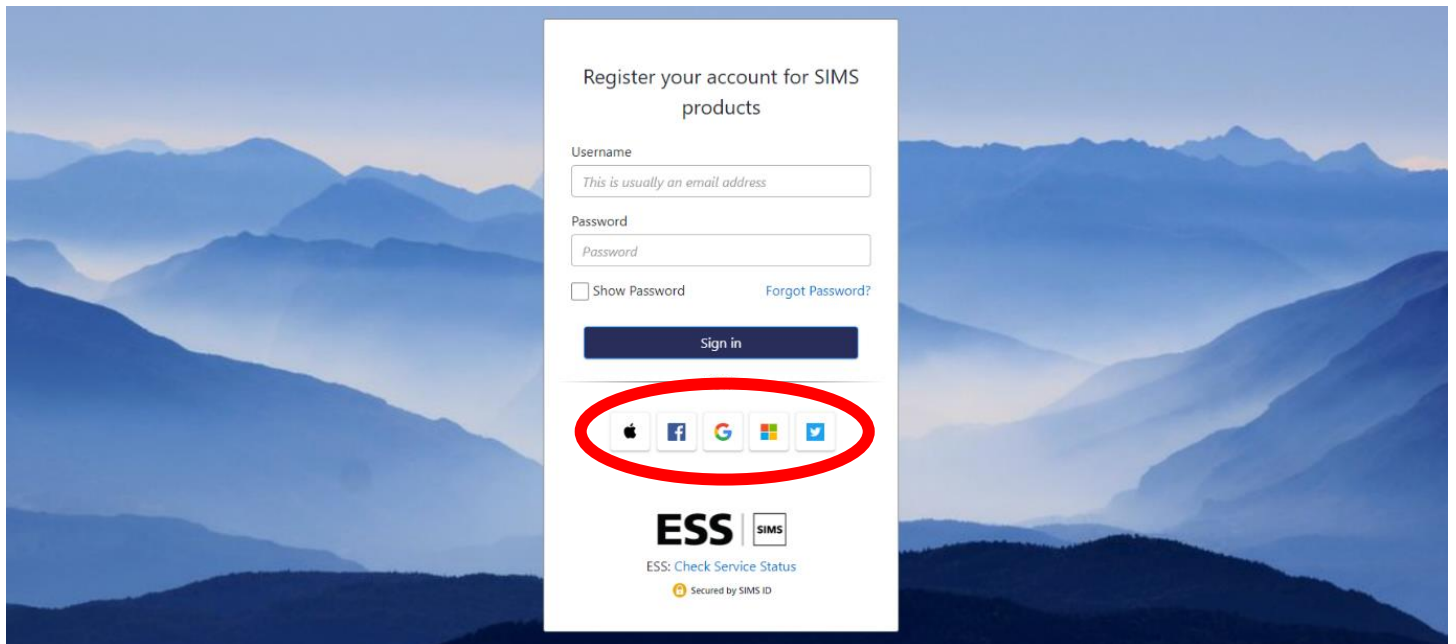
Register your account for SIMS products

Username

This is usually an email address

Password

Password

Show Password

Forgot Password?

Sign in

ESS | SIMS

ESS: Check Service Status

Secured by SIMS ID